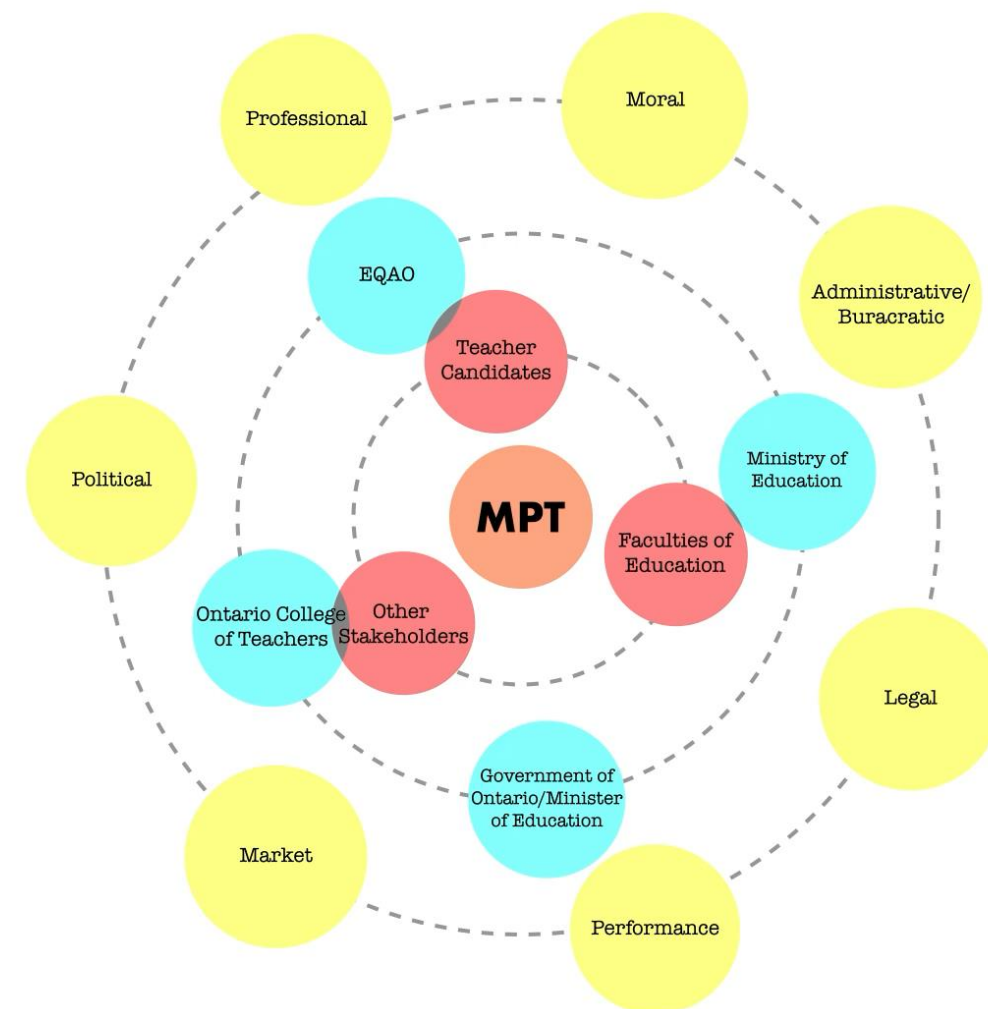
Professional

Moral

Administrative/ Buracratic

EQAO

Teacher Candidates

Political

MPT

Ministry of Education

Faculties of Education

Ontario College of Teachers

Other Stakeholders

Legal

Government of Ontario/Minister of Education

Market

Performance